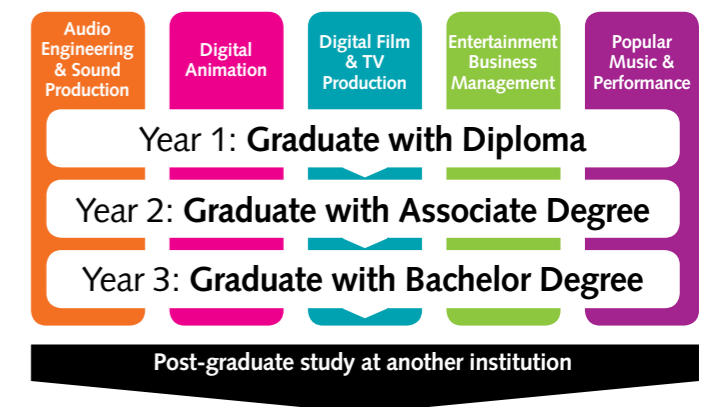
Audio Engineering & Sound Production

Digital Animation

Digital Film & TV Production

Entertainment Business Management

Popular Music & Performance

Year 1: **Graduate with Diploma**

Year 2: **Graduate with Associate Degree**

Year 3: **Graduate with Bachelor Degree**

Post-graduate study at another institution